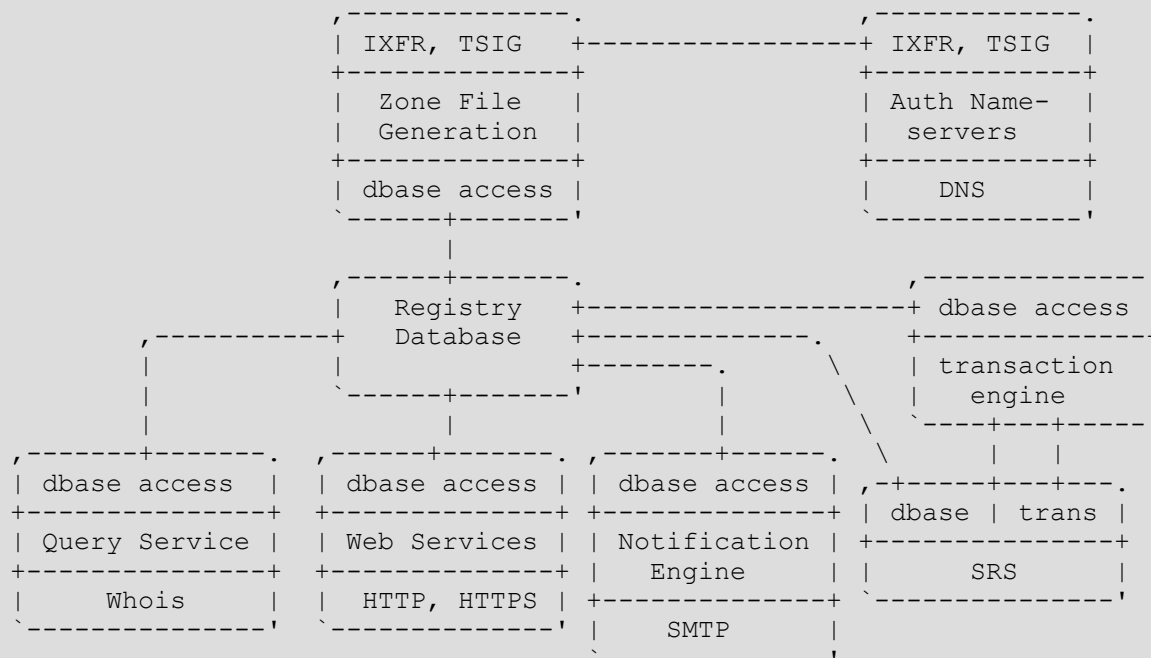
IXFR, TSIG

Zone File Generation

dbase access

IXFR, TSIG

Auth Nameservers

DNS

Registry Database

dbase access

transaction engine

dbase access

Query Service

Whois

dbase access

Web Services

HTTP, HTTPS

dbase access

Notification Engine

SMTP

dbase | trans

SRS